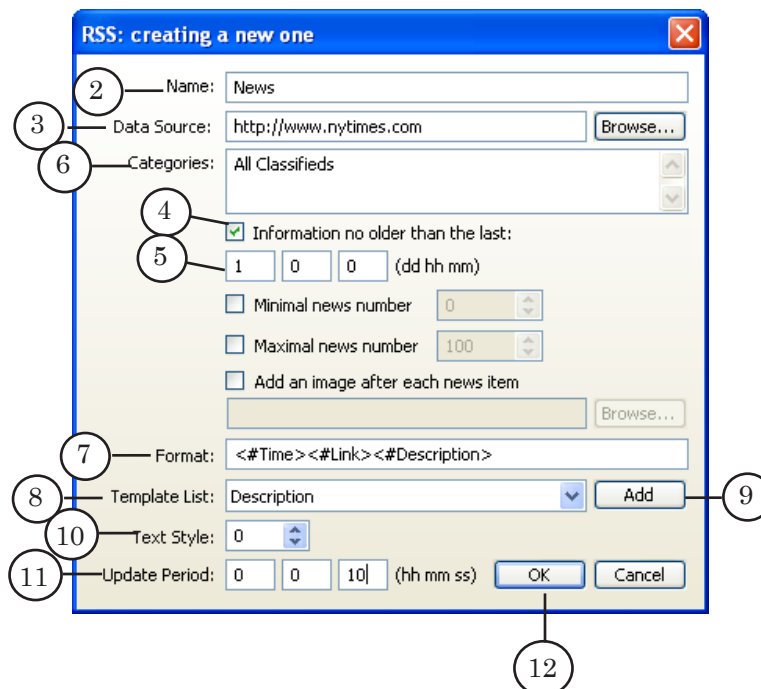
RSS: creating a new one

2 Name: News

3 Data Source: http://www.nytimes.com Browse...

6 Categories: All Classifieds

4 Information no older than the last:

5 1 0 0 (dd hh mm)

Minimal news number 0

Maximal news number 100

Add an image after each news item

Browse...

7 Format: <#Time><#Link><#Description>

8 Template List: Description Add 9

10 Text Style: 0

11 Update Period: 0 0 10 (hh mm ss) OK Cancel

12